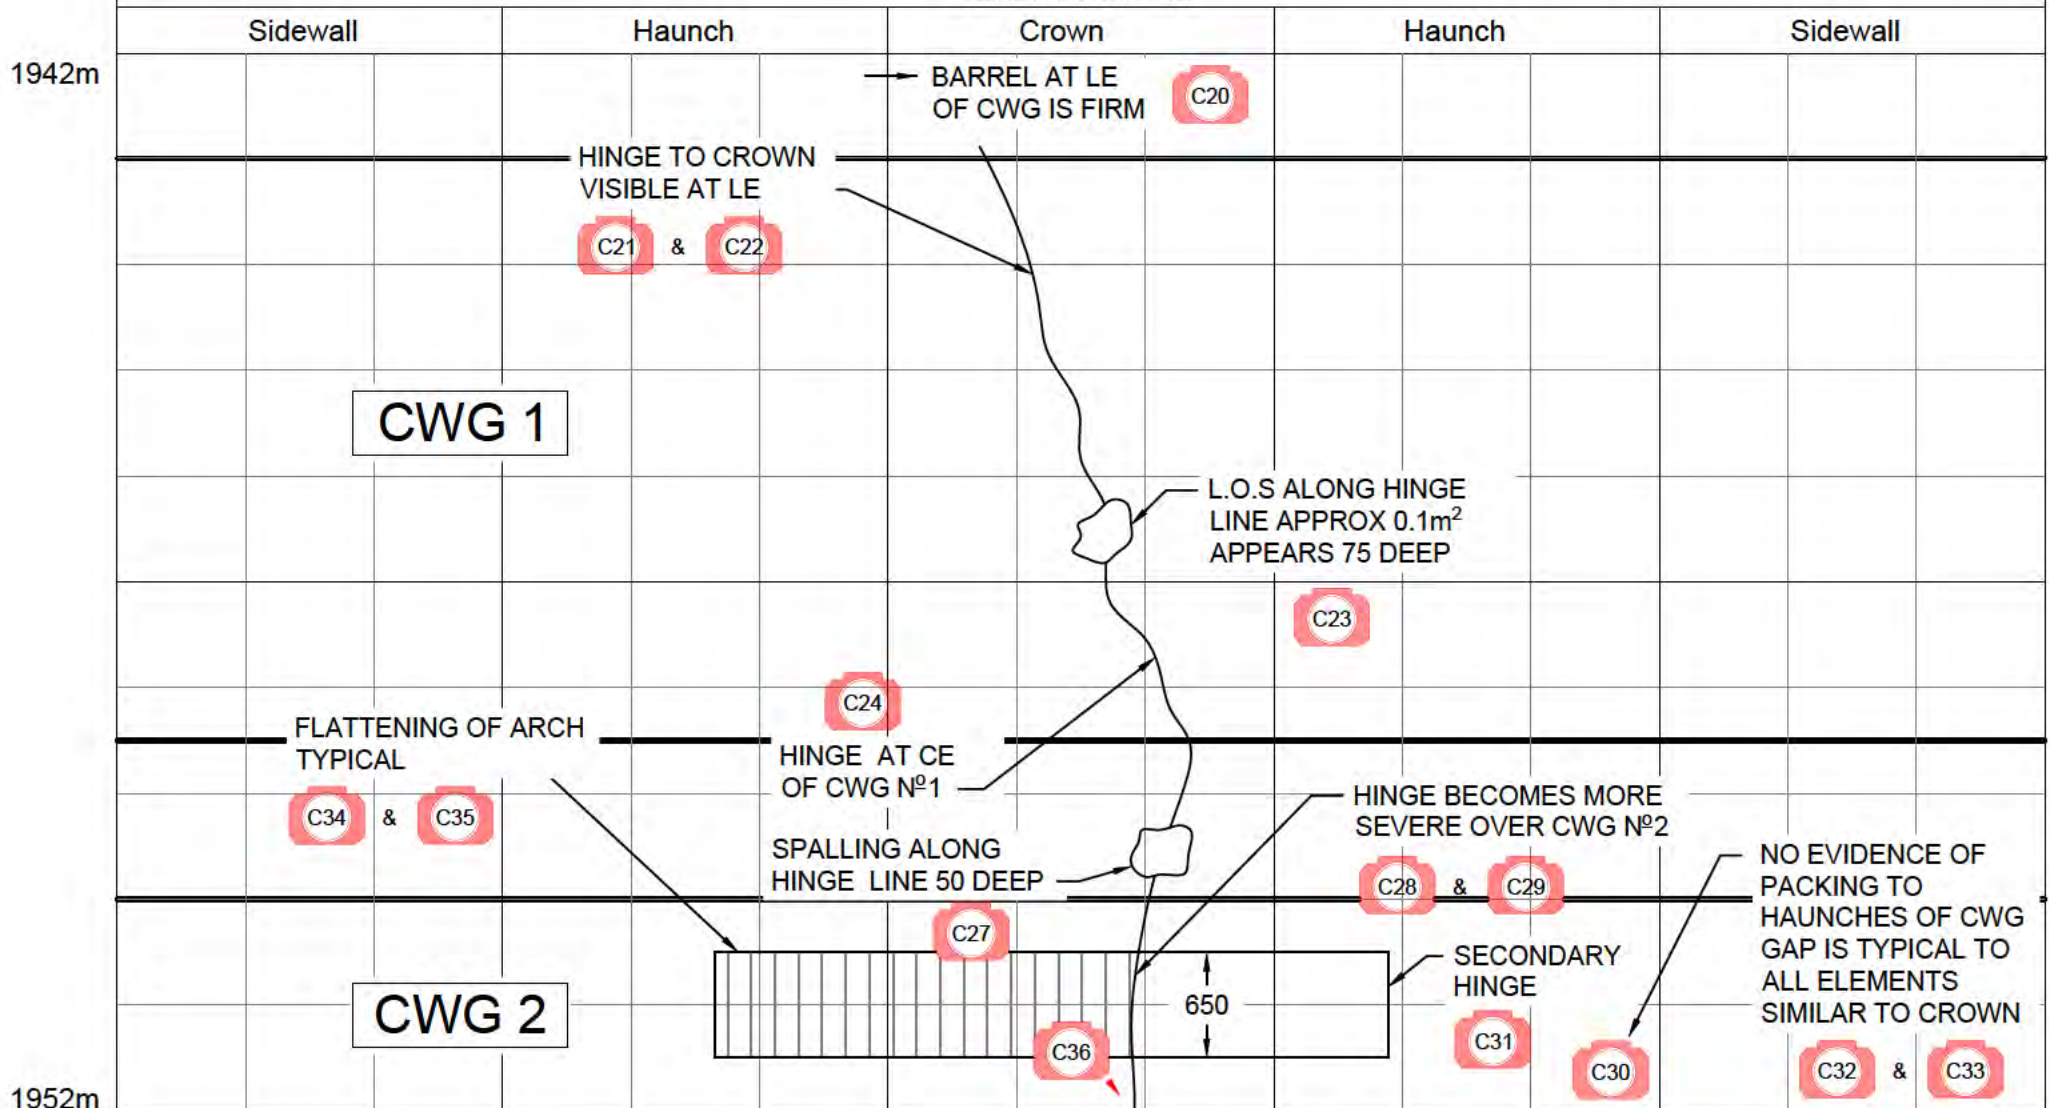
| Sidewall | Haunch | Crown | Haunch | Sidewall |
|---|---|---|---|---|

1942m

BARREL AT LE OF CWG IS FIRM C20

HINGE TO CROWN VISIBLE AT LE

C21 & C22

CWG 1

L.O.S ALONG HINGE LINE APPROX 0.1m$^2$ APPEARS 75 DEEP

C23

C24

FLATTENING OF ARCH TYPICAL

HINGE AT CE OF CWG Nº1

C34 & C35

HINGE BECOMES MORE SEVERE OVER CWG Nº2

SPALLING ALONG HINGE LINE 50 DEEP

C28 & C29

NO EVIDENCE OF PACKING TO HAUNCHES OF CWG GAP IS TYPICAL TO ALL ELEMENTS SIMILAR TO CROWN

C27

SECONDARY HINGE

CWG 2

650

C36

C31

C30

C32 & C33

1952m